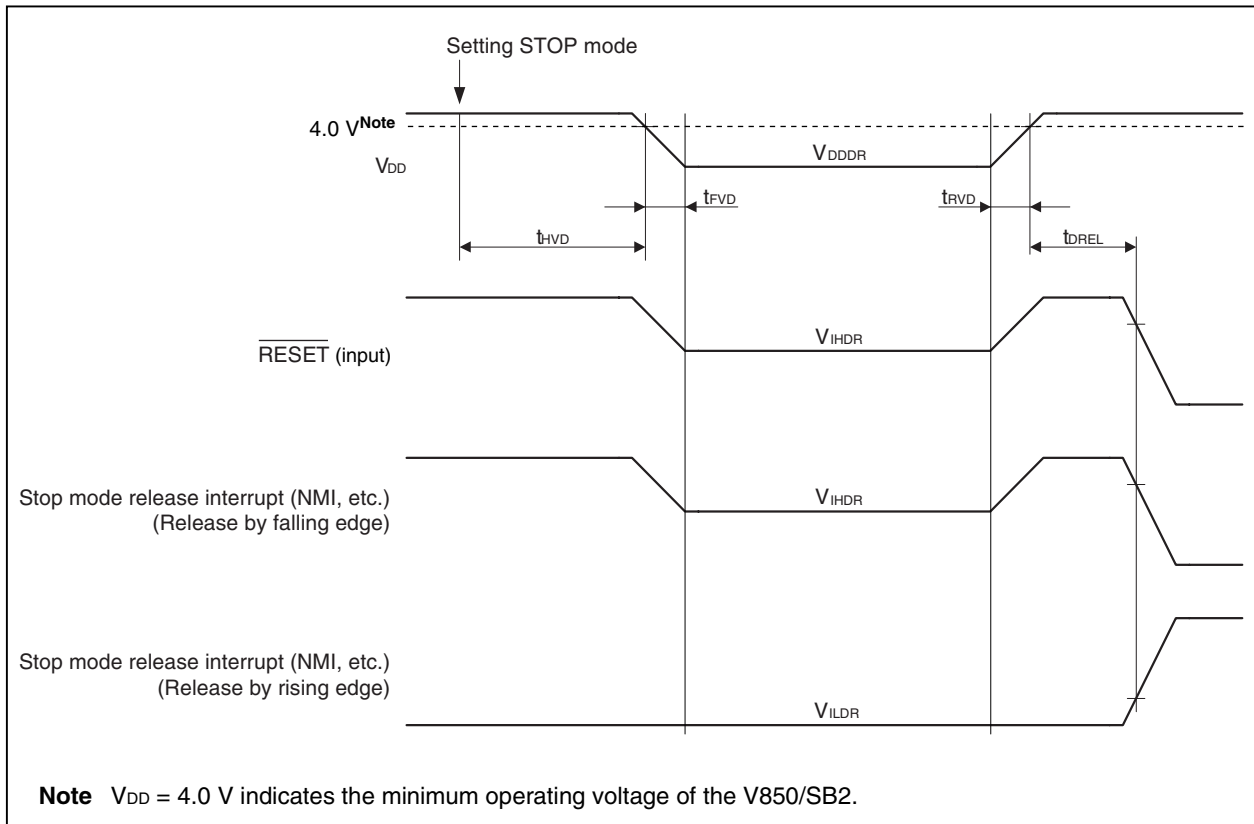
Setting STOP mode

4.0 V$^{Note}$

$V_{DD}$

$V_{DDDR}$

$t_{FVD}$

$t_{RVD}$

$t_{HVD}$

$t_{DREL}$

$\overline{RESET}$ (input)

$V_{IHDR}$

Stop mode release interrupt (NMI, etc.) (Release by falling edge)

$V_{IHDR}$

Stop mode release interrupt (NMI, etc.) (Release by rising edge)

$V_{ILDR}$

**Note** $V_{DD}$ = 4.0 V indicates the minimum operating voltage of the V850/SB2.